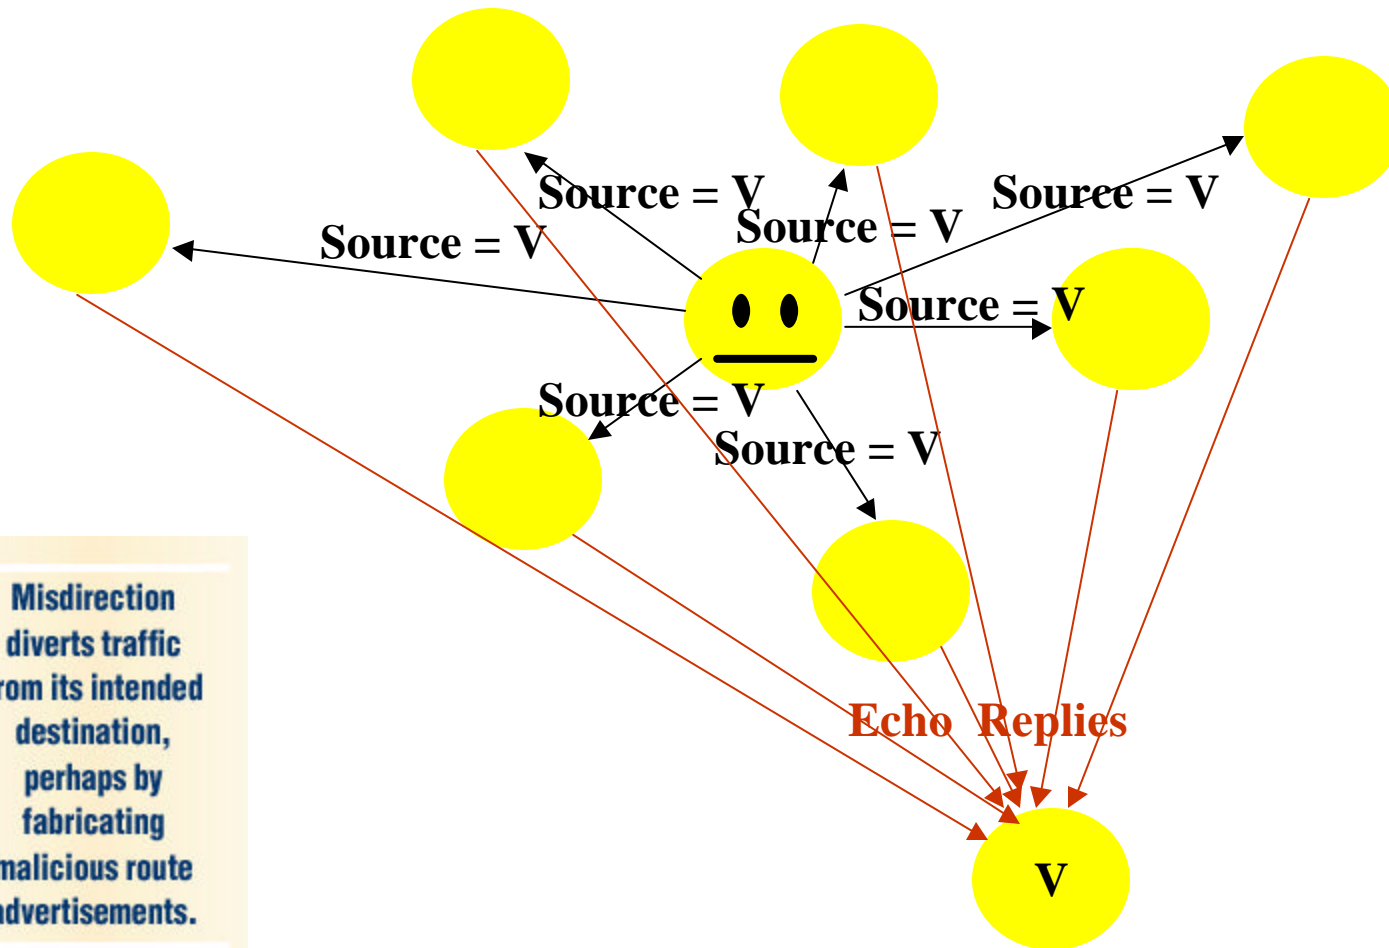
Source = V
Source = V
Source = V
Source = V
Source = V
Source = V
Source = V

Echo Replies

V

Misdirection diverts traffic rom its intended destination, perhaps by fabricating malicious route advertisements.